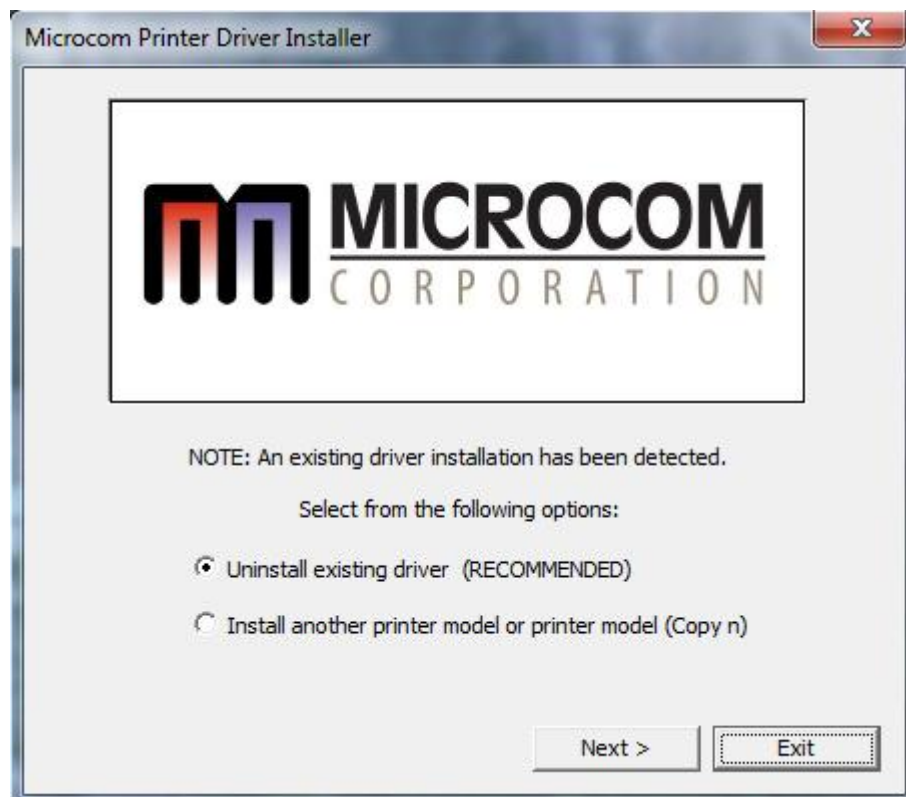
Microcom Printer Driver Installer

MICROCOM
CORPORATION

NOTE: An existing driver installation has been detected.

Select from the following options:

Uninstall existing driver (RECOMMENDED)

Install another printer model or printer model (Copy n)

Next >

Exit